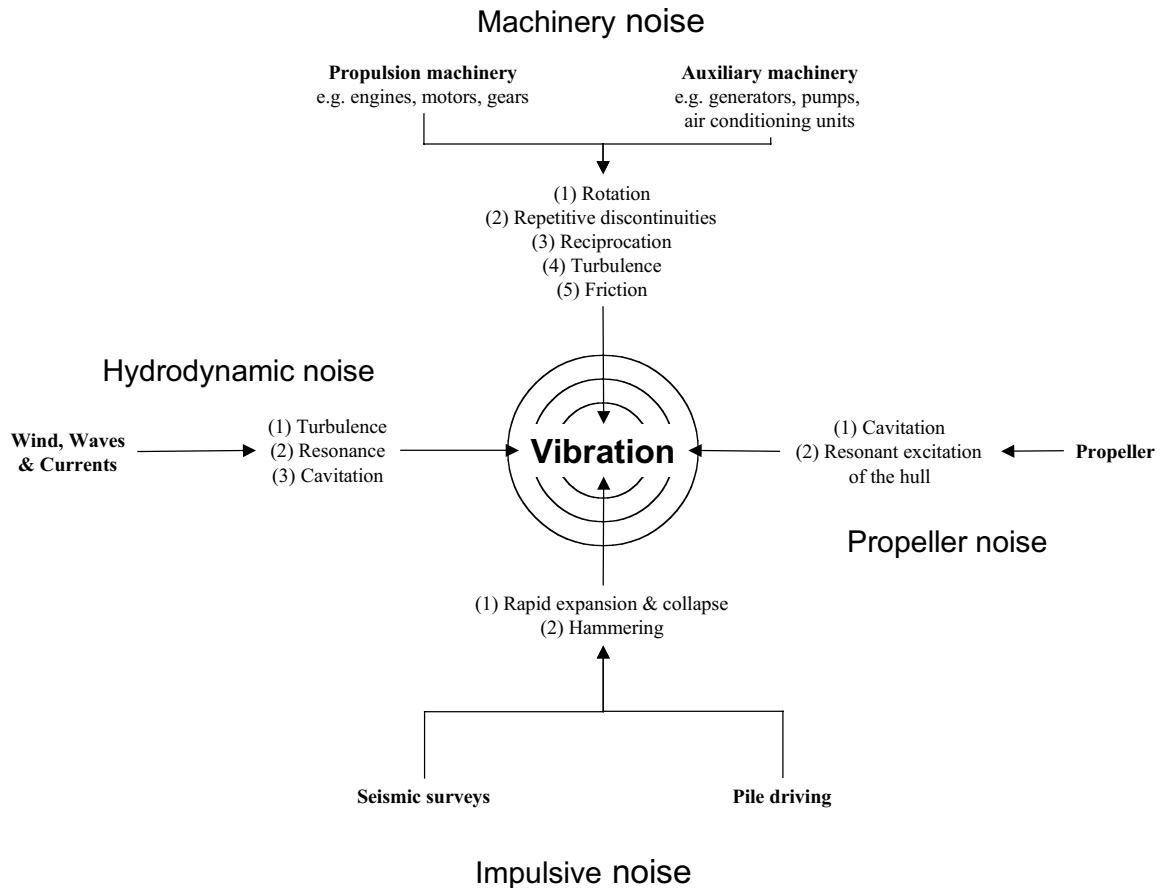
Machinery noise

Propulsion machinery
e.g. engines, motors, gears

Auxiliary machinery
e.g. generators, pumps, air conditioning units

(1) Rotation
(2) Repetitive discontinuities
(3) Reciprocation
(4) Turbulence
(5) Friction

Hydrodynamic noise

Wind, Waves & Currents

(1) Turbulence
(2) Resonance
(3) Cavitation

Vibration

(1) Cavitation
(2) Resonant excitation of the hull

Propeller

Propeller noise

(1) Rapid expansion & collapse
(2) Hammering

Seismic surveys

Pile driving

Impulsive noise